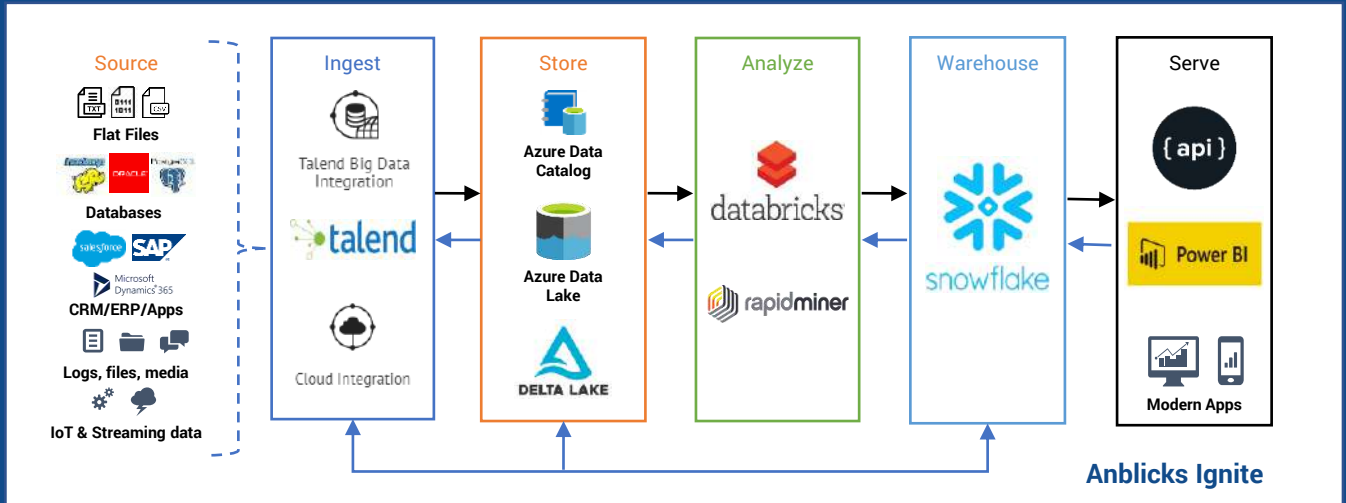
Source

TXT 0111 1011 CSV

Flat Files

ORACLE PostgreSQL

Databases

salesforce SAP

Microsoft Dynamics 365

CRM/ERP/Apps

Logs, files, media

IoT & Streaming data

Ingest

Talend Big Data Integration

talend

Cloud Integration

Store

Azure Data Catalog

Azure Data Lake

DELTA LAKE

Analyze

databricks

rapidminer

Warehouse

snowflake

Serve

{api}

Power BI

Modern Apps

Anblicks Ignite